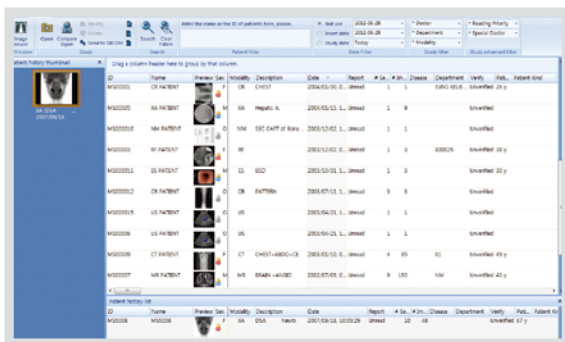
Image viewer | Open | Compare Open | Modify | Delete | Send to DICOM | Search | Clear Filters
Enter the name or the ID of patient here, please.
Visit use 2012-06-28 | Doctor | Reading Priority
Insert date 2012-06-28 | Department | Special Doctor
Study date Today | Modality
Patient Filter | Date Filter | Study filter | Study advanced filter

Patient history thumbnail
XA DSA 2007/09/16

Drag a column header here to group by that column.

| ID | Name | Preview | Sex | Modality | Description | Date | Report | # Se... | # Im... | Disease | Department | Verify | Pati... | Patient Kind |
|---|---|---|---|---|---|---|---|---|---|---|---|---|---|---|
| MS00001 | CR PATIENT | | F | CR | CHEST | 2004/03/30 0... | Unread | 1 | 1 | | EURO KRUE... | Unverified | 26 y | |
| MS00005 | XA PATIENT | | | XA | Hepatic A. | 2004/03/12 1... | Unread | 1 | 9 | | | Unverified | | |
| MS00010 | NM PATIENT | | | NM | SEC CAPT of Bone ... | 2003/12/12 1... | Unread | 1 | 1 | | | Unverified | | |
| MS00003 | RF PATIENT | | | RF | | 2003/12/02 0... | Unread | 1 | 1 | | 000025 | Unverified | 38 y | |
| MS00011 | ES PATIENT | | | ES | EGD | 2003/10/10 1... | Unread | 1 | 3 | | | Unverified | 33 y | |
| MS00012 | CR PATIENT | | | CR | PATTERN | 2003/07/11 1... | Unread | 3 | 3 | | | Unverified | | |
| MS00015 | US PATIENT | | | US | | 2003/04/21 1... | Unread | 1 | 1 | | | Unverified | | |
| MS00006 | US PATIENT | | | US | | 2003/04/21 1... | Unread | 1 | 1 | | | Unverified | | |
| MS00009 | CT PATIENT | | | CT | CHEST+ABDO+CE | 2003/03/10 0... | Unread | 4 | 85 | | 61 | Unverified | 49 y | |
| MS00007 | MR PATIENT | | | MR | BRAIN +ANGIO | 2003/07/09 0... | Unread | 9 | 150 | | NM | Unverified | 49 y | |

Patient history list

| ID | Name | Preview | Sex | Modality | Description | Date | Report | # Se... | # Im... | Disease | Department | Verify | Pati... | Patient Kind |
|---|---|---|---|---|---|---|---|---|---|---|---|---|---|---|
| MS0008 | MS0008 | | F | XA | DSA heart | 2007/09/16 10:09:29 | Unread | 10 | 48 | | | Unverified | 67 y | |